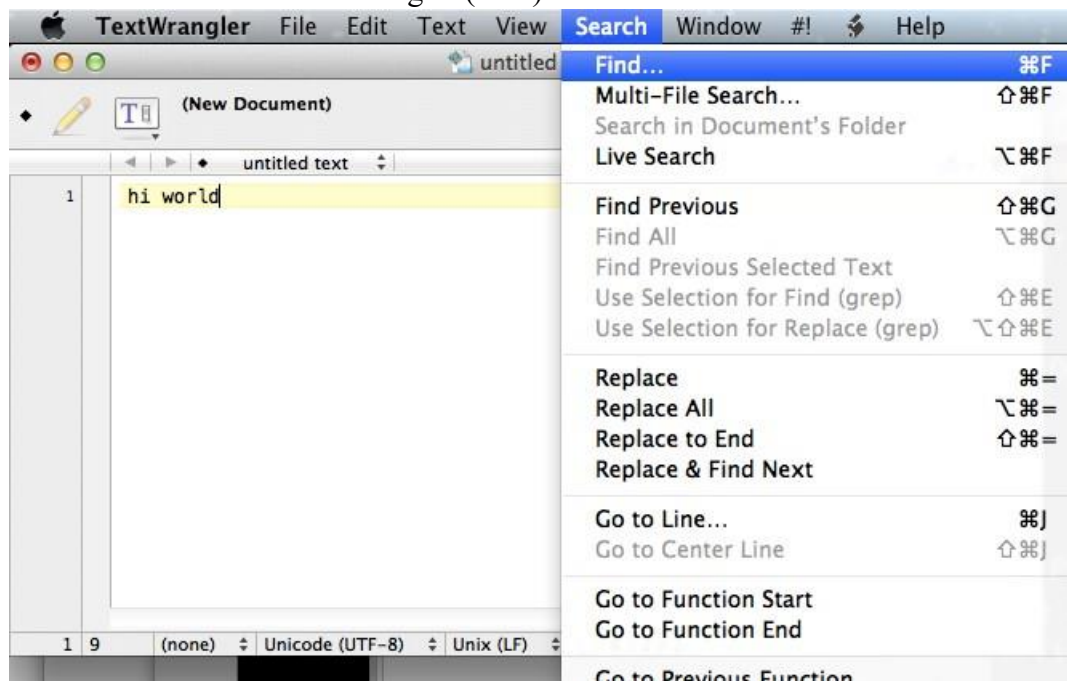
TextWrangler File Edit Text View Search Window #! Help

untitled

(New Document)

untitled text

1 hi world

1 9 (none) Unicode (UTF-8) Unix (LF)

Find... ⌘F
Multi-File Search... ⇧⌘F
Search in Document's Folder
Live Search ⌥⌘F

Find Previous ⇧⌘G
Find All ⌥⌘G
Find Previous Selected Text
Use Selection for Find (grep) ⇧⌘E
Use Selection for Replace (grep) ⌥⇧⌘E

Replace ⌘=
Replace All ⌥⌘=
Replace to End ⇧⌘=
Replace & Find Next

Go to Line... ⌘J
Go to Center Line ⇧⌘J

Go to Function Start
Go to Function End

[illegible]